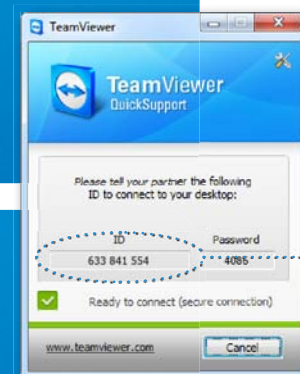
TeamViewer

TeamViewer
QuickSupport

Please tell your partner the following ID to connect to your desktop:

ID
633 841 554

Password
4086

Ready to connect (secure connection)

www.teamviewer.com

Cancel